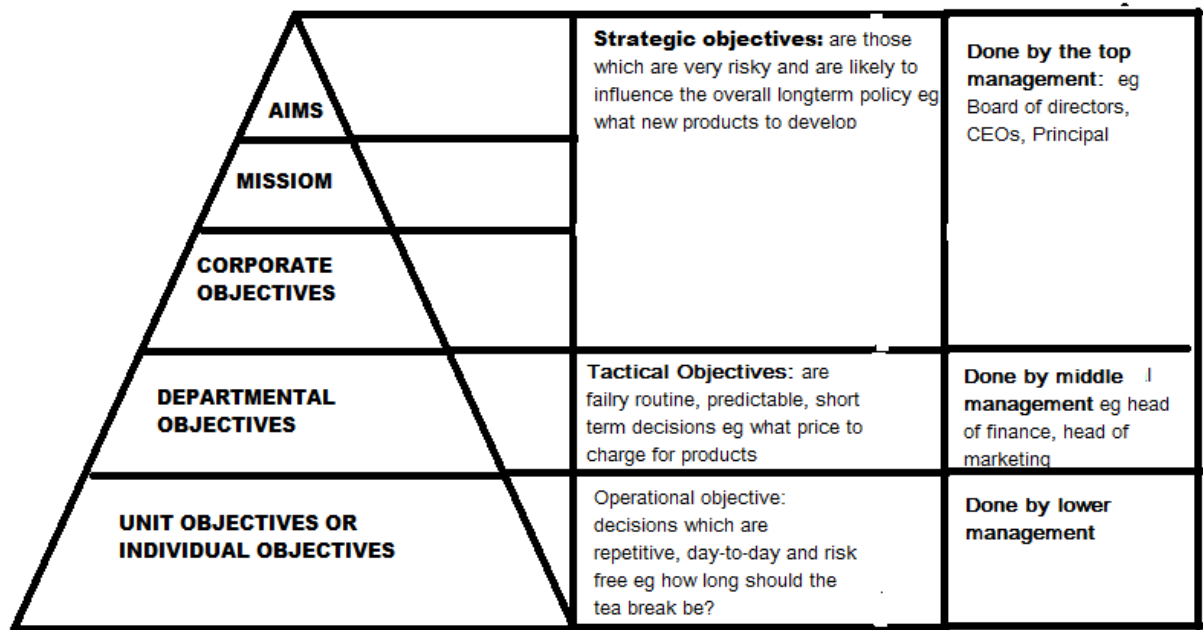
| | | |
|---|---|---|
| AIMS | **Strategic objectives:** are those which are very risky and are likely to influence the overall longterm policy eg what new products to develop | **Done by the top management:** eg Board of directors, CEOs, Principal |
| MISSIOM | | |
| CORPORATE OBJECTIVES | | |
| DEPARTMENTAL OBJECTIVES | **Tactical Objectives:** are fairly routine, predictable, short term decisions eg what price to charge for products | **Done by middle management** eg head of finance, head of marketing |
| UNIT OBJECTIVES OR INDIVIDUAL OBJECTIVES | Operational objective: decisions which are repetitive, day-to-day and risk free eg how long should the tea break be? | **Done by lower management** |